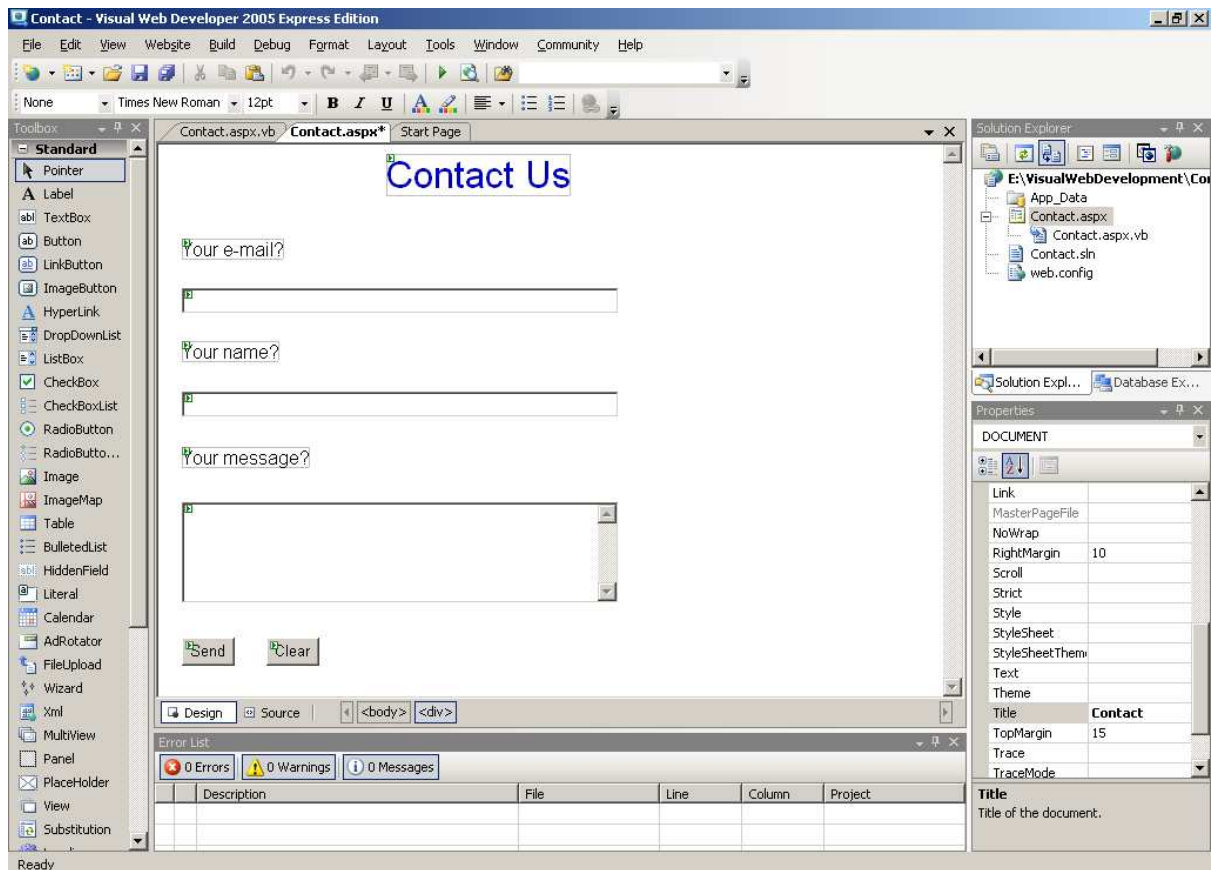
Contact - Visual Web Developer 2005 Express Edition

File Edit View Website Build Debug Format Layout Tools Window Community Help

None Times New Roman 12pt B I U

Toolbox

Standard
Pointer
Label
TextBox
Button
LinkButton
ImageButton
HyperLink
DropDownList
ListBox
CheckBox
CheckBoxList
RadioButton
RadioButto...
Image
ImageMap
Table
BulletedList
HiddenField
Literal
Calendar
AdRotator
FileUpload
Wizard
Xml
MultiView
Panel
PlaceHolder
View
Substitution

Contact.aspx.vb Contact.aspx* Start Page

Contact Us

Your e-mail?

Your name?

Your message?

Send Clear

Design Source <body> <div>

Error List

0 Errors 0 Warnings 0 Messages

| | Description | File | Line | Column | Project |
|---|---|---|---|---|---|

Solution Explorer

E:\VisualWebDevelopment\Co
App_Data
Contact.aspx
Contact.aspx.vb
Contact.sln
web.config

Solution Expl... Database Ex...

Properties

DOCUMENT

| | |
|---|---|
| Link | |
| MasterPageFile | |
| NoWrap | |
| RightMargin | 10 |
| Scroll | |
| Strict | |
| Style | |
| StyleSheet | |
| StyleSheetThem | |
| Text | |
| Theme | |
| Title | Contact |
| TopMargin | 15 |
| Trace | |
| TraceMode | |

Title
Title of the document.

Ready